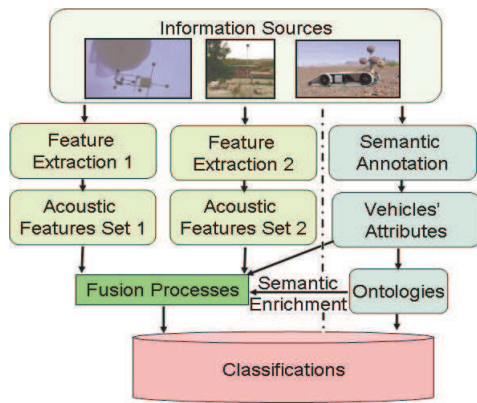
Information Sources

Feature Extraction 1

Feature Extraction 2

Semantic Annotation

Acoustic Features Set 1

Acoustic Features Set 2

Vehicles' Attributes

Fusion Processes

Semantic Enrichment

Ontologies

Classifications